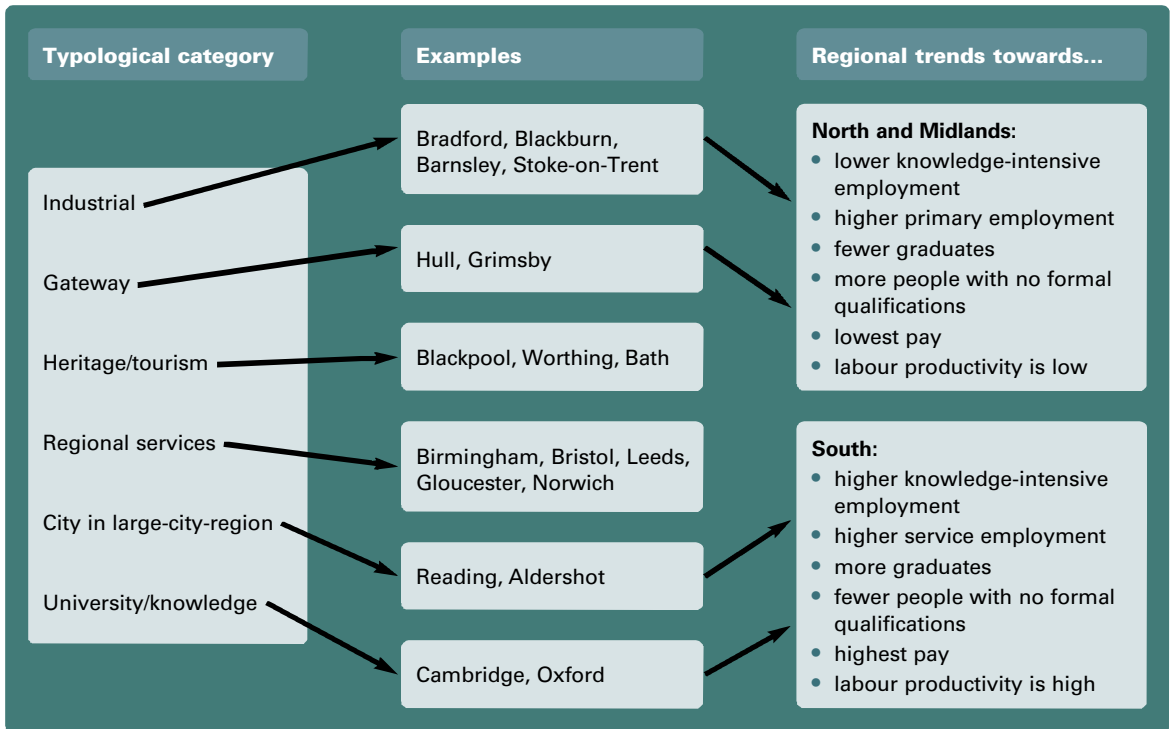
Typological category

Industrial

Gateway

Heritage/tourism

Regional services

City in large-city-region

University/knowledge

Examples

Bradford, Blackburn, Barnsley, Stoke-on-Trent

Hull, Grimsby

Blackpool, Worthing, Bath

Birmingham, Bristol, Leeds, Gloucester, Norwich

Reading, Aldershot

Cambridge, Oxford

Regional trends towards...

North and Midlands:
- lower knowledge-intensive employment
- higher primary employment
- fewer graduates
- more people with no formal qualifications
- lowest pay
- labour productivity is low

South:
- higher knowledge-intensive employment
- higher service employment
- more graduates
- fewer people with no formal qualifications
- highest pay
- labour productivity is high